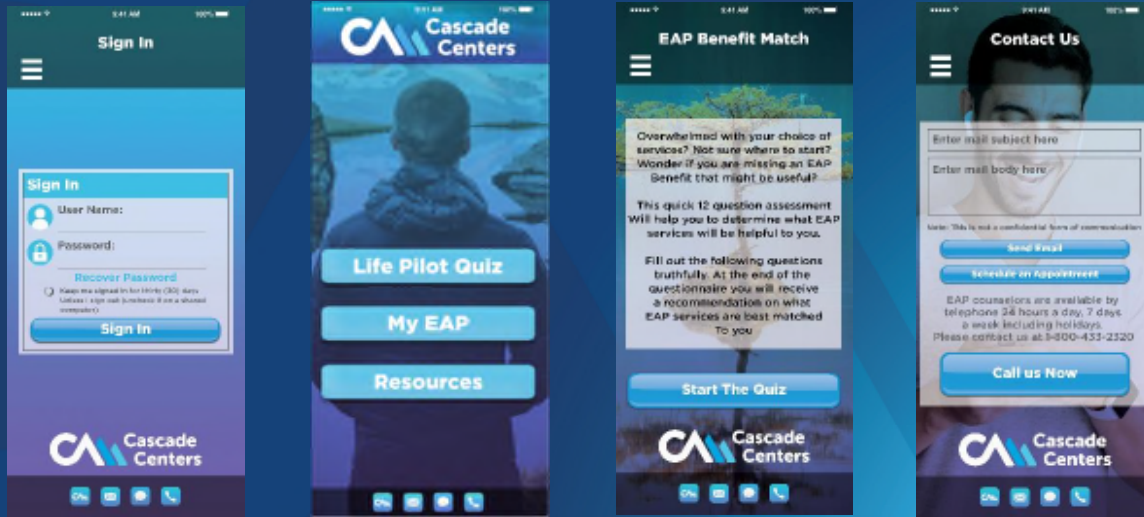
9:41 AM 100%

Sign In

Sign In

User Name:

Password:

Recover Password

Keep me signed in for thirty (30) days Unless I sign out (uncheck if on a shared computer)

Sign In

Cascade Centers

9:41 AM 100%

Cascade Centers

Life Pilot Quiz

My EAP

Resources

9:41 AM 100%

EAP Benefit Match

Overwhelmed with your choice of services? Not sure where to start? Wonder if you are missing an EAP Benefit that might be useful?

This quick 12 question assessment Will help you to determine what EAP services will be helpful to you.

Fill out the following questions truthfully. At the end of the questionnaire you will receive a recommendation on what EAP services are best matched To you

Start The Quiz

Cascade Centers

9:41 AM 100%

Contact Us

Enter mail subject here

Enter mail body here

Note: This is not a confidential form of communication

Send Email

Schedule an Appointment

EAP counselors are available by telephone 24 hours a day, 7 days a week including holidays. Please contact us at 1-800-433-2320

Call us Now

Cascade Centers